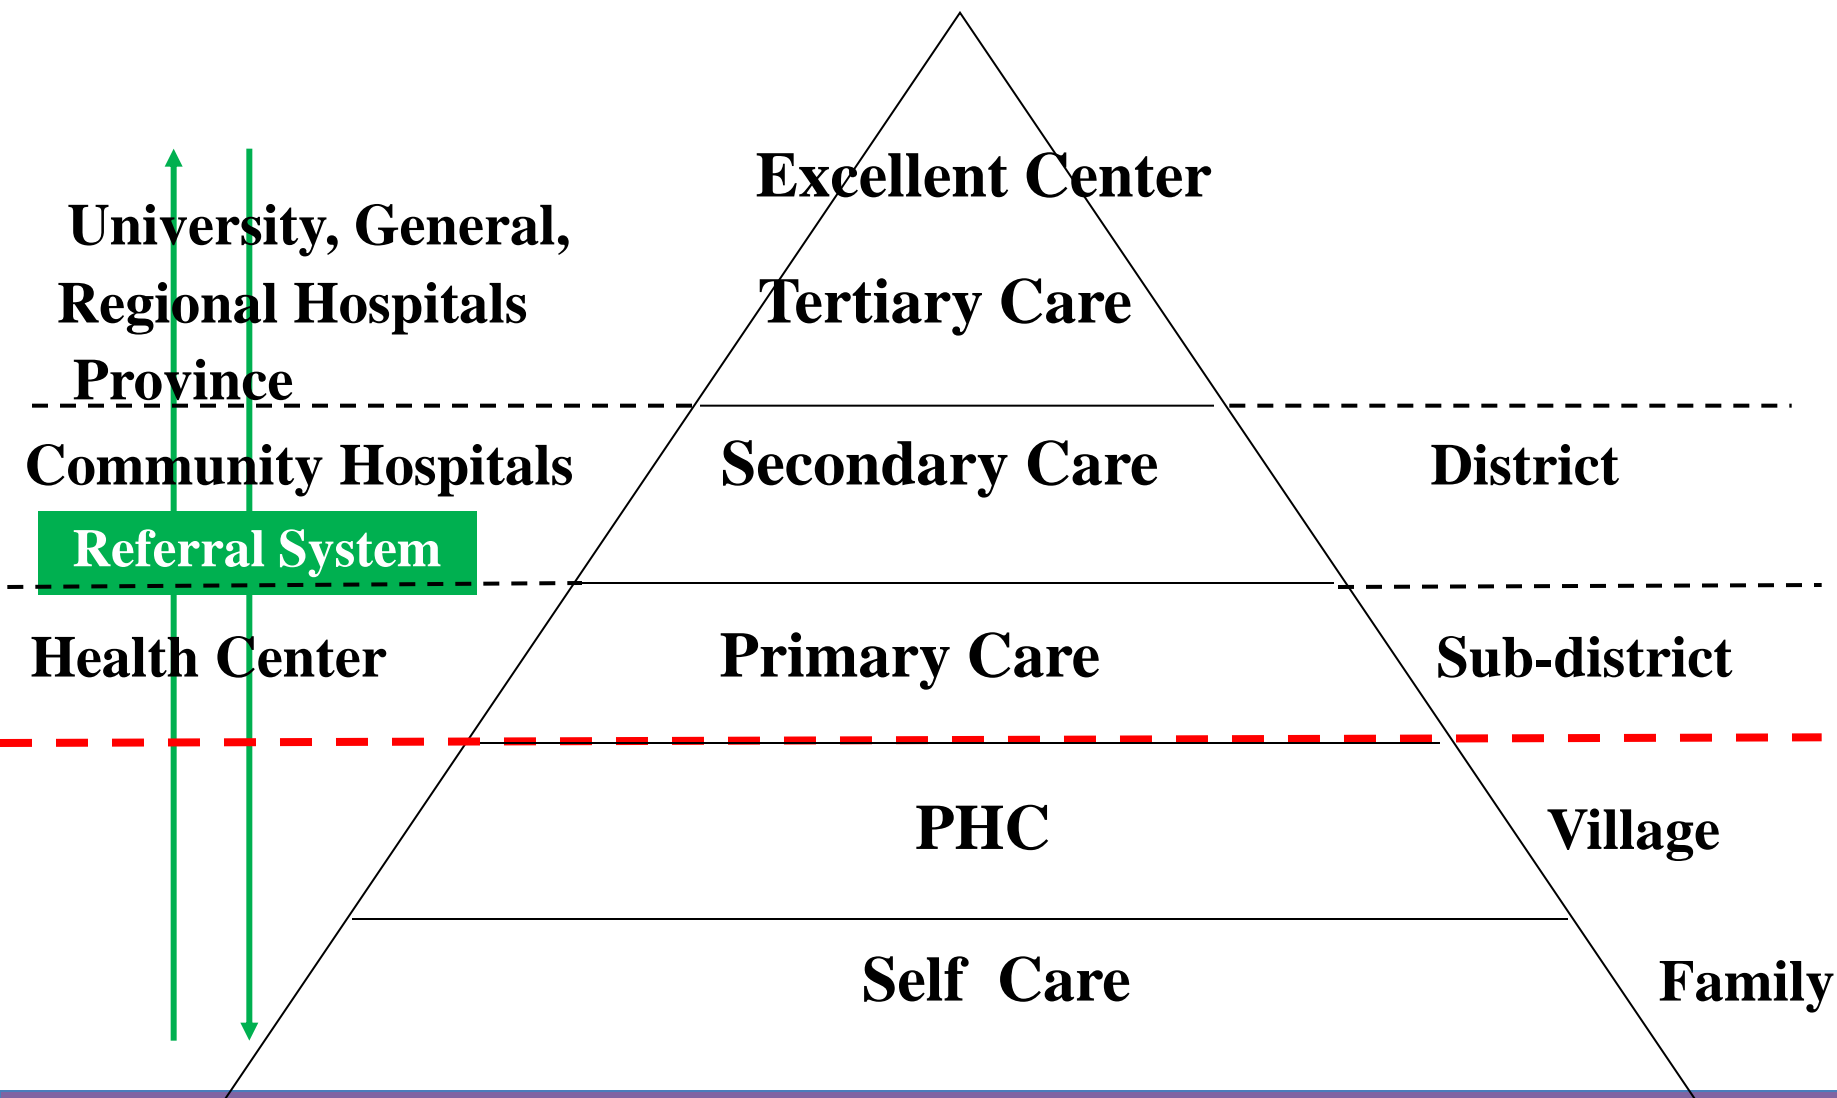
Excellent Center

University, General, Regional Hospitals

Tertiary Care

Province

Community Hospitals

Secondary Care

District

Referral System

Health Center

Primary Care

Sub-district

PHC

Village

Self Care

Family